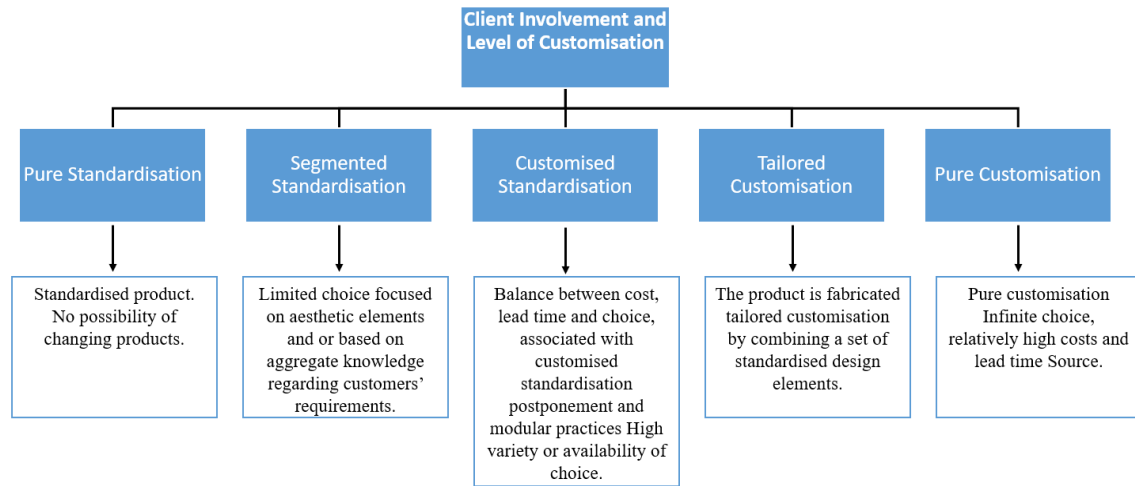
Client Involvement and Level of Customisation

Pure Standardisation

Standardised product. No possibility of changing products.

Segmented Standardisation

Limited choice focused on aesthetic elements and or based on aggregate knowledge regarding customers' requirements.

Customised Standardisation

Balance between cost, lead time and choice, associated with customised standardisation postponement and modular practices High variety or availability of choice.

Tailored Customisation

The product is fabricated tailored customisation by combining a set of standardised design elements.

Pure Customisation

Pure customisation Infinite choice, relatively high costs and lead time Source.